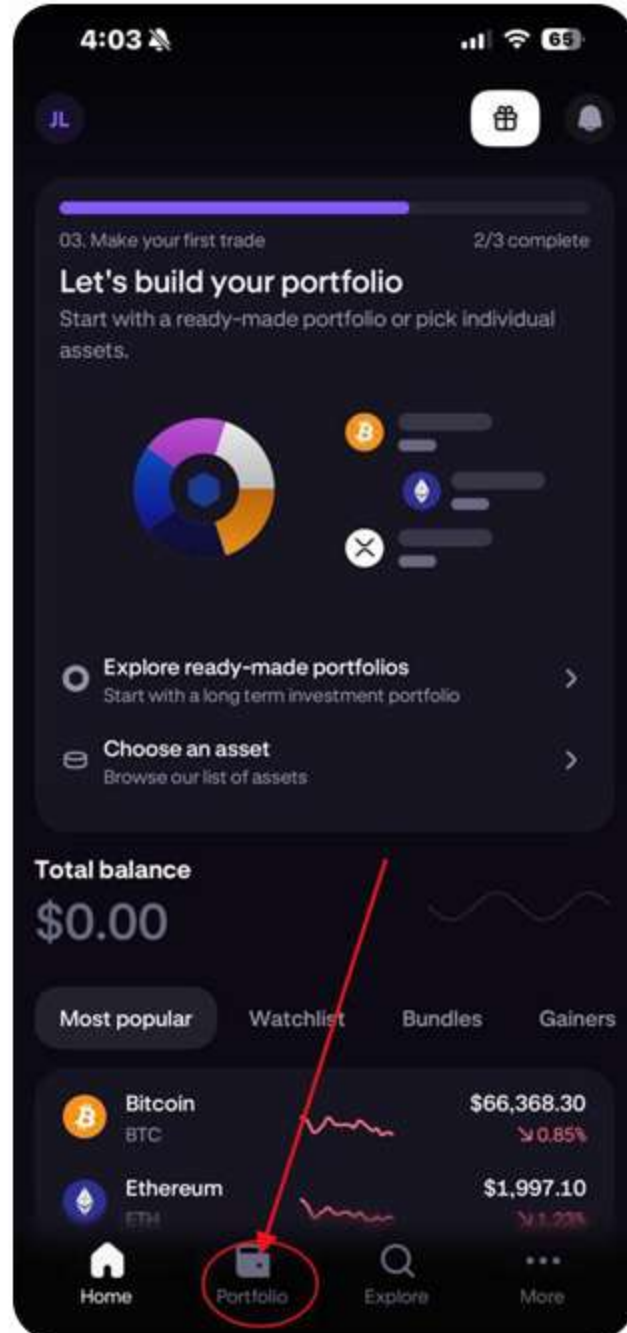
4:03

65

JL

03. Make your first trade

2/3 complete

Let's build your portfolio

Start with a ready-made portfolio or pick individual assets.

Explore ready-made portfolios
Start with a long term investment portfolio

Choose an asset
Browse our list of assets

Total balance

$0.00

Most popular

Watchlist

Bundles

Gainers

Bitcoin
BTC

$66,368.30
↘0.85%

Ethereum
ETH

$1,997.10
↘1.23%

Home

Portfolio

Explore

More